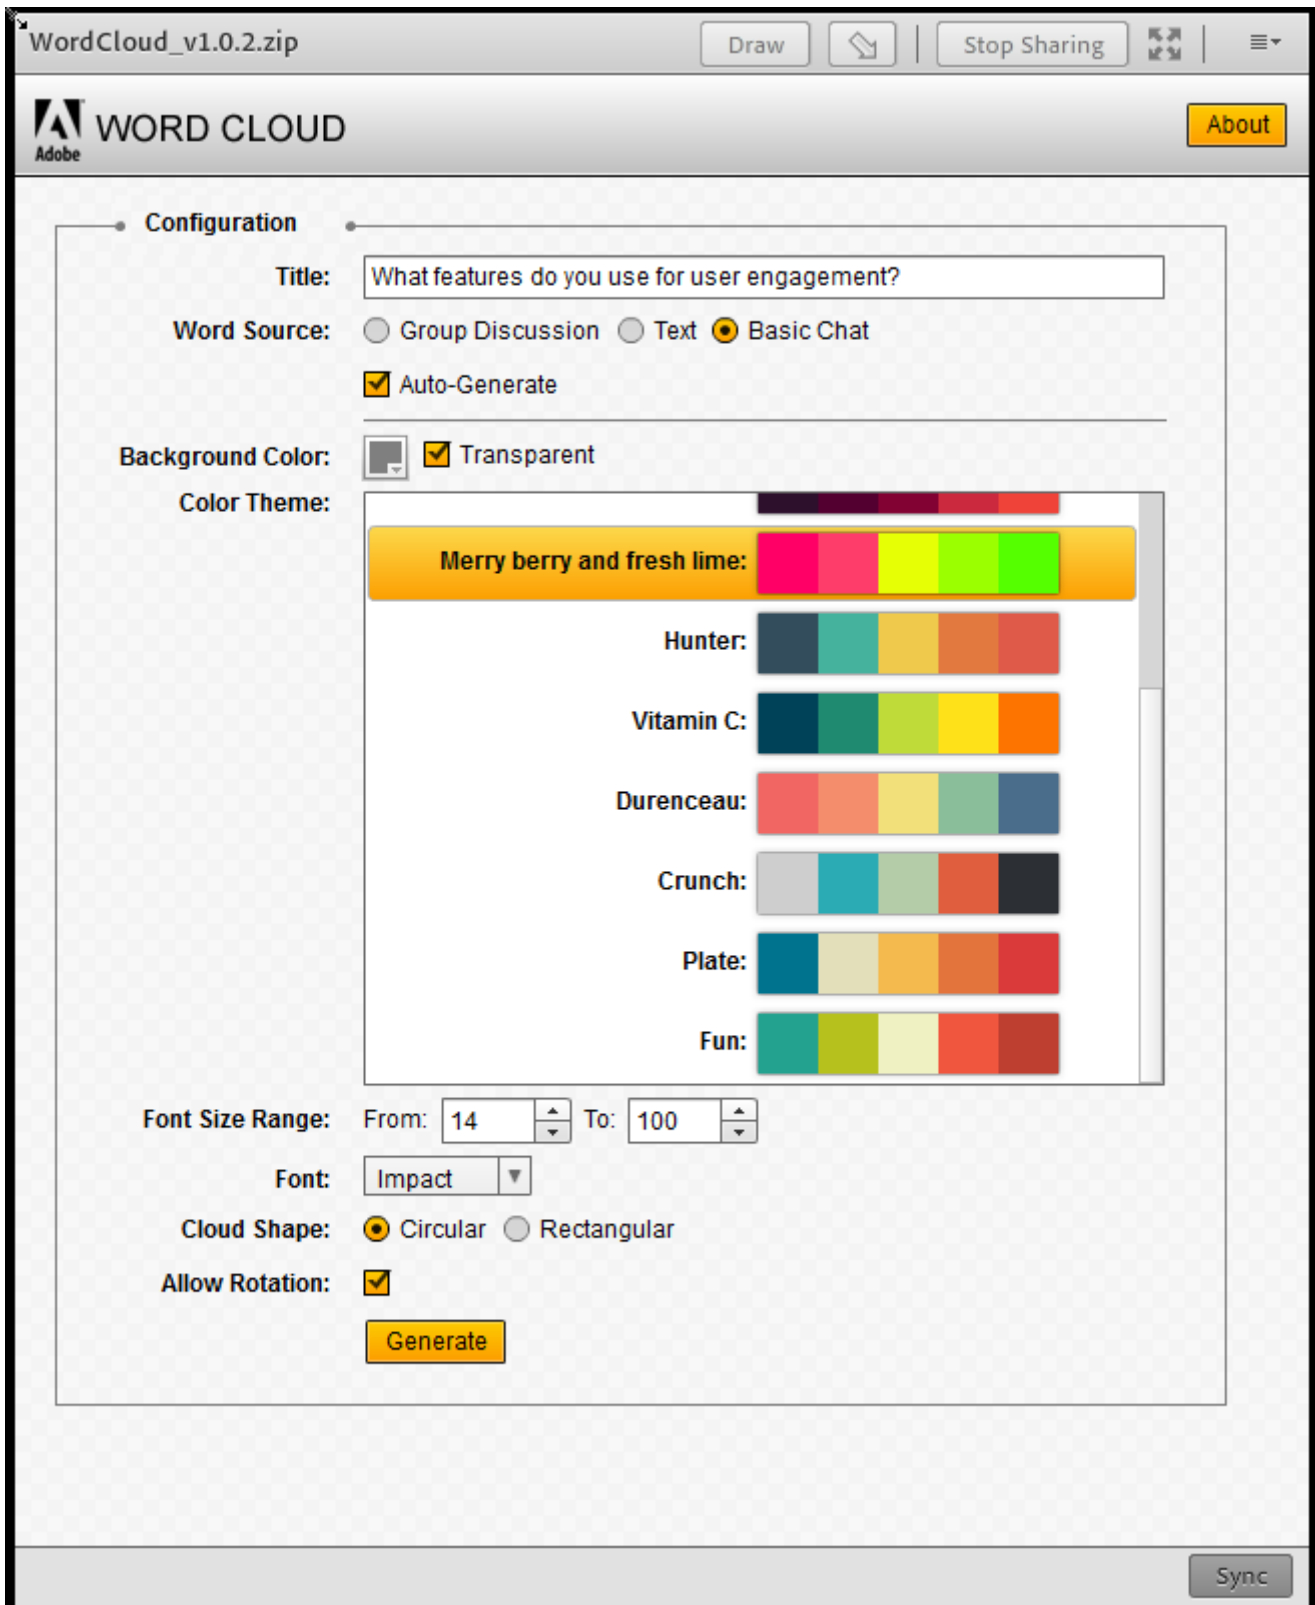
WordCloud_v1.0.2.zip

Draw

Stop Sharing

Adobe

WORD CLOUD

About

Configuration

Title: What features do you use for user engagement?

Word Source: Group Discussion Text Basic Chat

Auto-Generate

Background Color: Transparent

Color Theme:

Merry berry and fresh lime:

Hunter:

Vitamin C:

Durenceau:

Crunch:

Plate:

Fun:

Font Size Range: From: 14 To: 100

Font: Impact

Cloud Shape: Circular Rectangular

Allow Rotation:

Generate

Sync